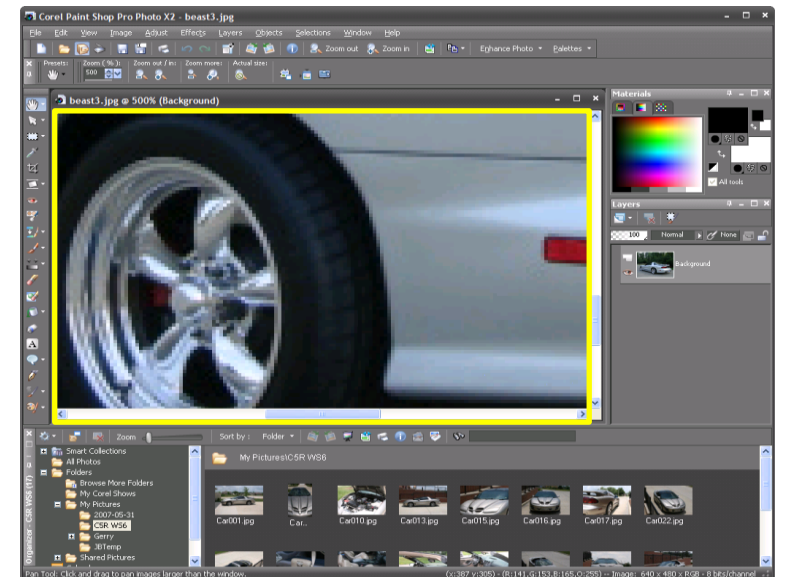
Corel Paint Shop Pro Photo X2 - beast3.jpg

File Edit View Image Adjust Effects Layers Objects Selections Window Help

Zoom out Zoom in Enhance Photo Palettes

Presets: Zoom ( % ): Zoom out / in: Zoom more: Actual size:

500

beast3.jpg @ 500% (Background)

Materials

All tools

Layers

100 Normal None

Background

Zoom Sort by : Folder

Smart Collections
All Photos
Folders
Browse More Folders
My Corel Shows
My Pictures
2007-05-31
CSR WS6
Gerry
JBTemp
Shared Pictures

Organizer - CSR WS6 (17)

My Pictures\CSR WS6

Car001.jpg Car... Car010.jpg Car013.jpg Car015.jpg Car016.jpg Car017.jpg Car022.jpg

Pan Tool: Click and drag to pan images larger than the window.

(x:387 y:305) -- (R:141,G:153,B:165,O:255) -- Image: 640 x 480 x RGB - 8 bits/channel